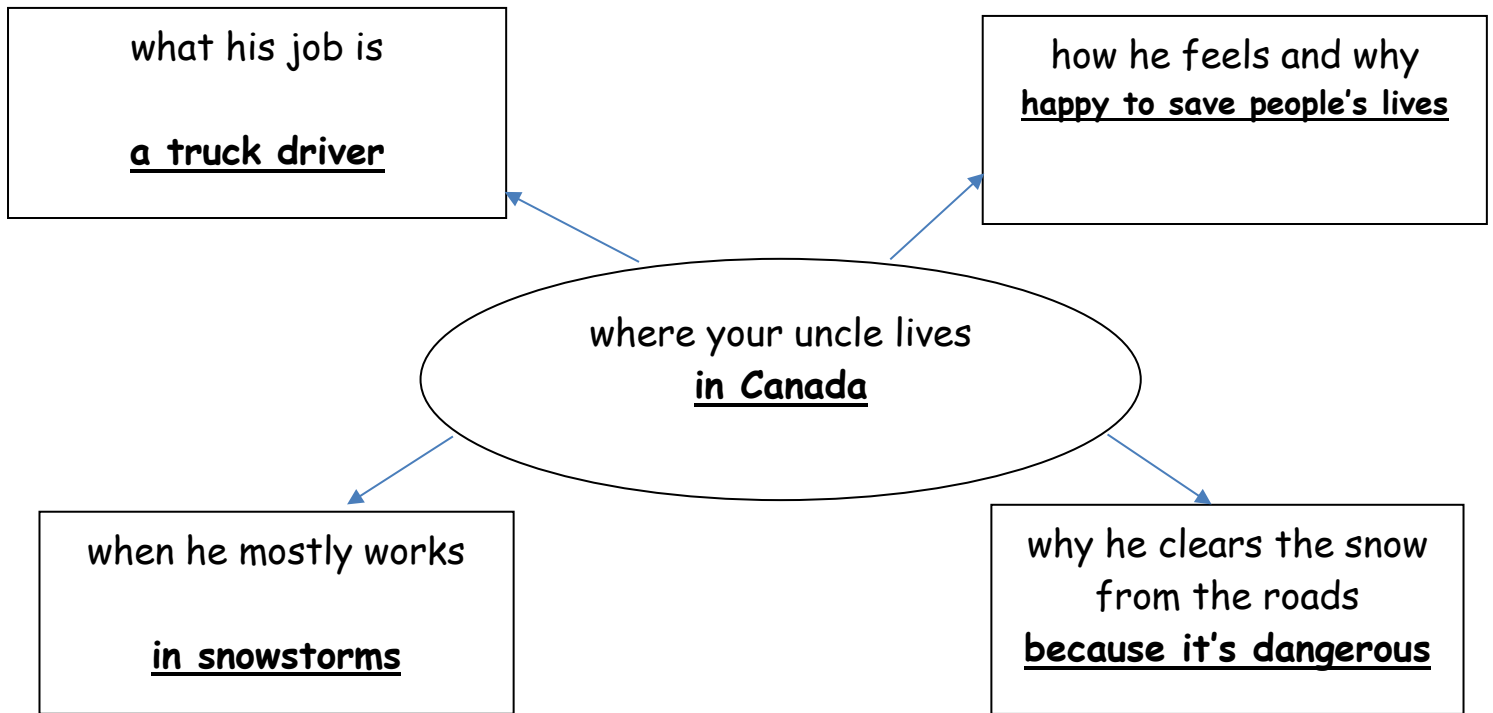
what his job is

a truck driver

how he feels and why
happy to save people's lives

where your uncle lives
in Canada

when he mostly works

in snowstorms

why he clears the snow from the roads
because it's dangerous